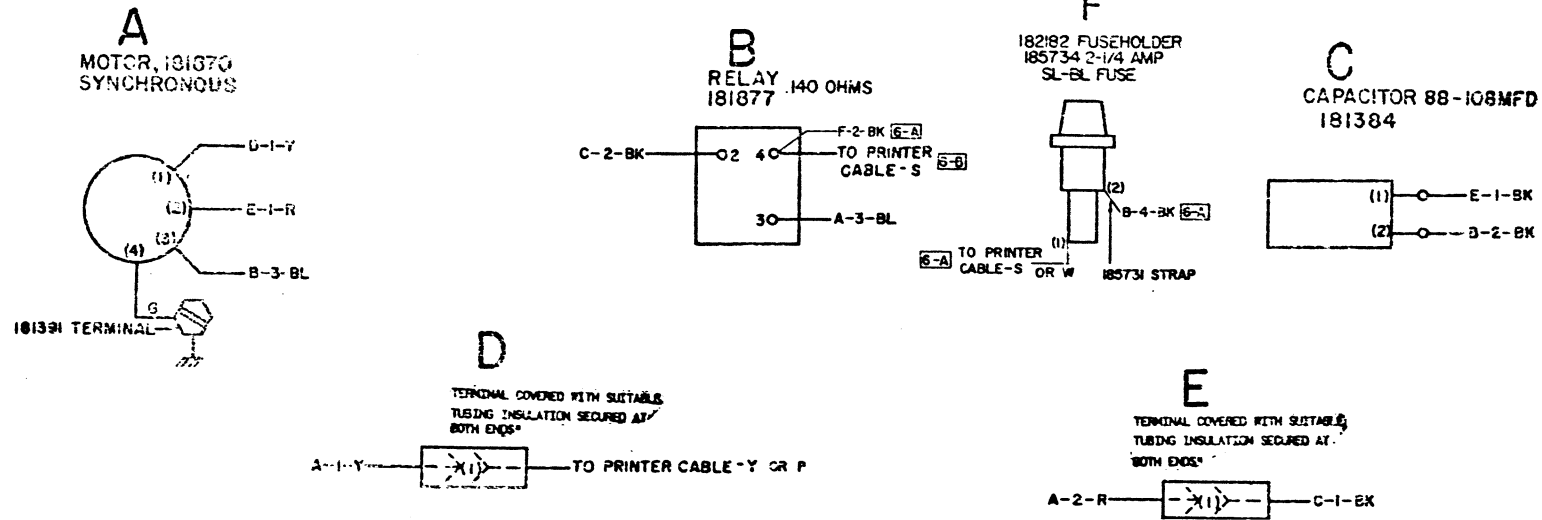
A
MOTOR, 181670
SYNCHRONOUS

D-1-Y
(1)
(2)
E-1-R
(3)
B-3-BL
(4)
G
181391 TERMINAL

B
RELAY .140 OHMS
181877

C-2-BK
2
4
F-2-BK 6-A
TO PRINTER
CABLE-S 6-B
3
A-3-BL

F
182182 FUSEHOLDER
185734 2-1/4 AMP
SL-BL FUSE

(2)
B-4-BK 6-A
(1)
6-A TO PRINTER
CABLE-S OR W
185731 STRAP

C
CAPACITOR 88-108MFD
181384

(1)
E-1-BK
(2)
B-2-BK

D
TERMINAL COVERED WITH SUITABLE TUBING INSULATION SECURED AT BOTH ENDS*

A-1-Y
(1)
TO PRINTER CABLE-Y OR P

E
TERMINAL COVERED WITH SUITABLE TUBING INSULATION SECURED AT BOTH ENDS*

A-2-R
(1)
C-1-BK